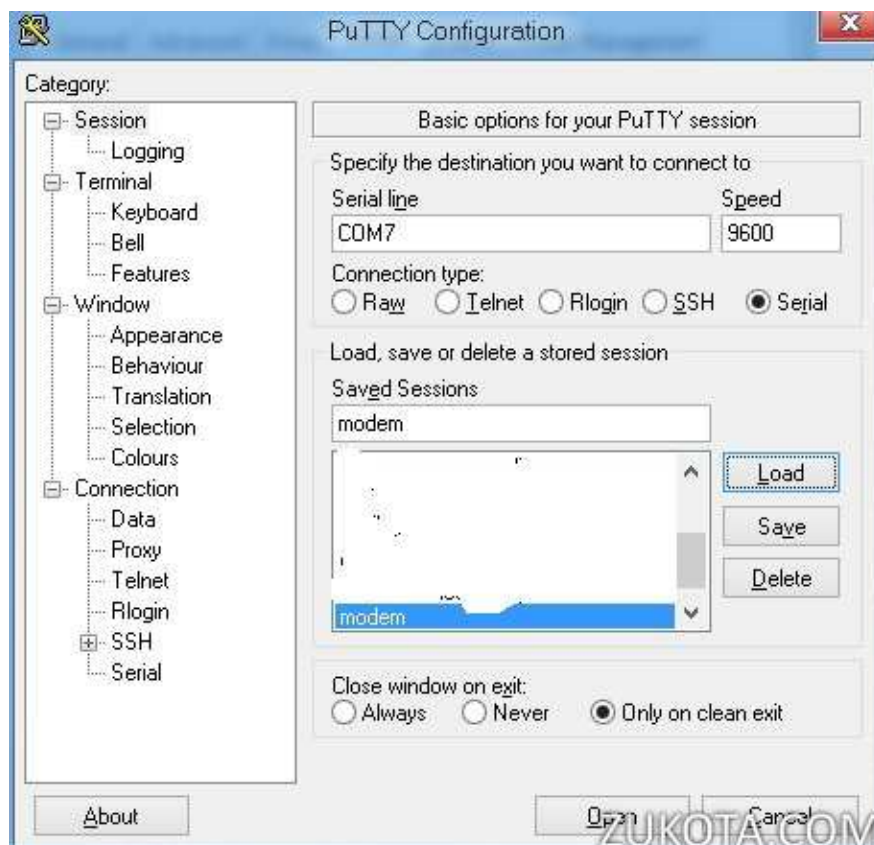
PuTTY Configuration

Category:

Session
Logging
Terminal
Keyboard
Bell
Features
Window
Appearance
Behaviour
Translation
Selection
Colours
Connection
Data
Proxy
Telnet
Rlogin
SSH
Serial

Basic options for your PuTTY session

Specify the destination you want to connect to

Serial line
COM7

Speed
9600

Connection type:
Raw Telnet Rlogin SSH Serial

Load, save or delete a stored session

Saved Sessions
modem

modem

Load
Save
Delete

Close window on exit:
Always Never Only on clean exit

About

Open

Cancel

ZUKOTA.COM